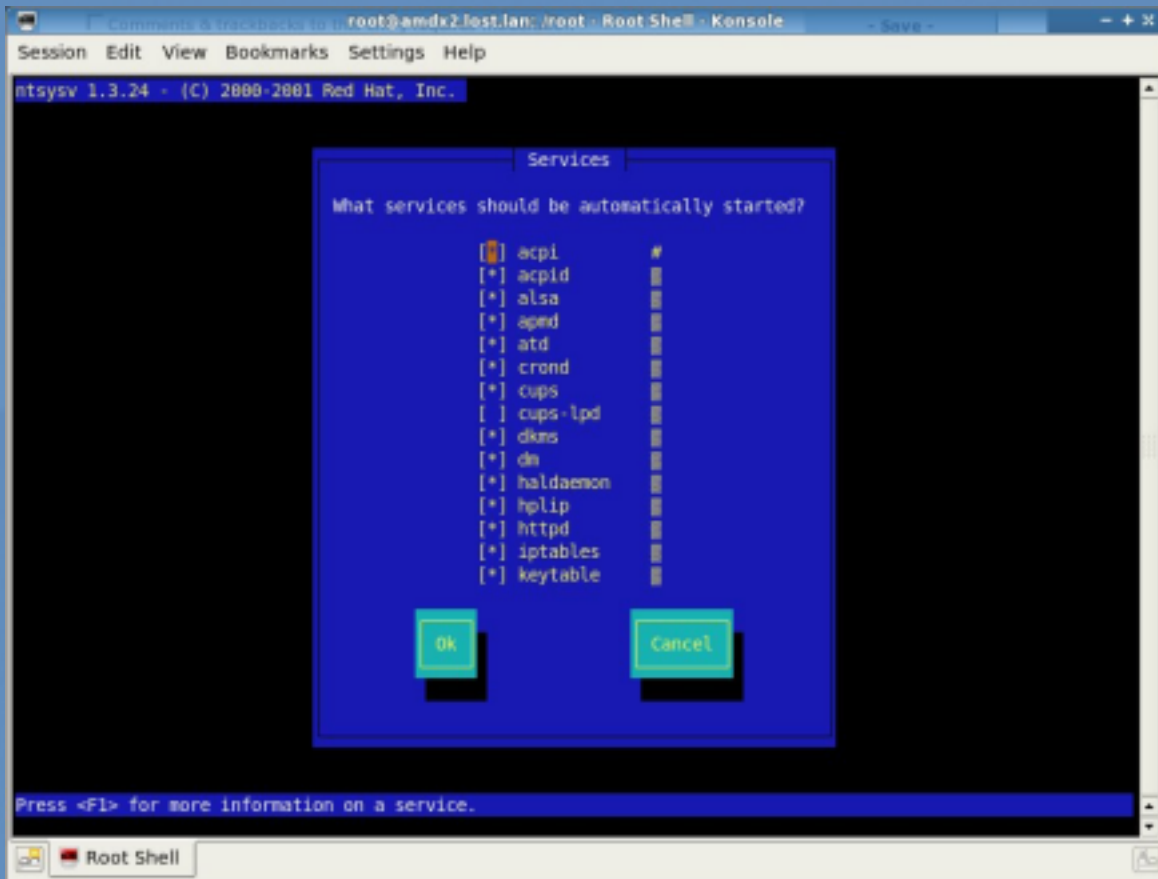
root@amdx2.lost.lan: /root - Root Shell - Konsole

Session Edit View Bookmarks Settings Help

ntsysv 1.3.24 - (C) 2000-2001 Red Hat, Inc.

Services

What services should be automatically started?

[*] acpi #
[*] acpid
[*] alsa
[*] apmd
[*] atd
[*] crond
[*] cups
[ ] cups-lpd
[*] dkms
[*] dm
[*] haldaemon
[*] hplip
[*] httpd
[*] iptables
[*] keytable

Ok Cancel

Press <F1> for more information on a service.

Root Shell